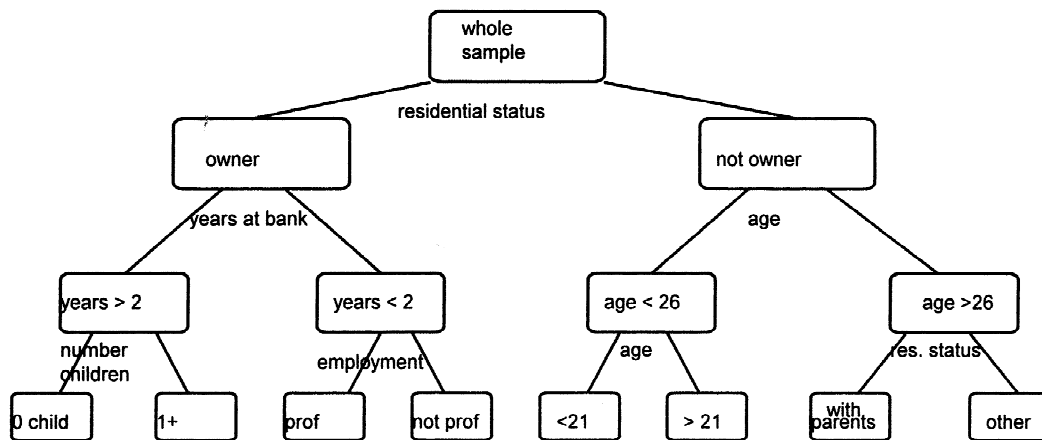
whole sample

residential status

owner

not owner

years at bank

age

years > 2

years < 2

age < 26

age >26

number children

employment

age

res. status

0 child

1+

prof

not prof

<21

> 21

with parents

other